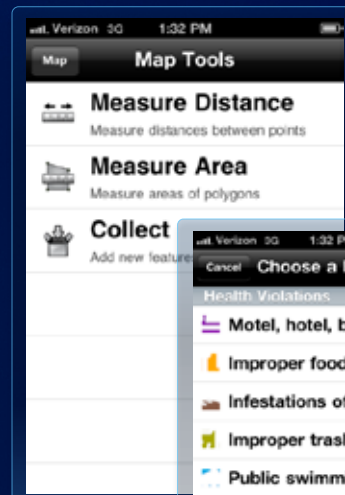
Verizon 3G 1:32 PM
Map
Map Tools
Measure Distance
Measure distances between points
Measure Area
Measure areas of polygons
Collect
Add new features
Verizon 3G 1:32 P
Cancel
Choose a
Health Violations
Motel, hotel, b
Improper food
Infestations of
Improper trasl
Public swimm